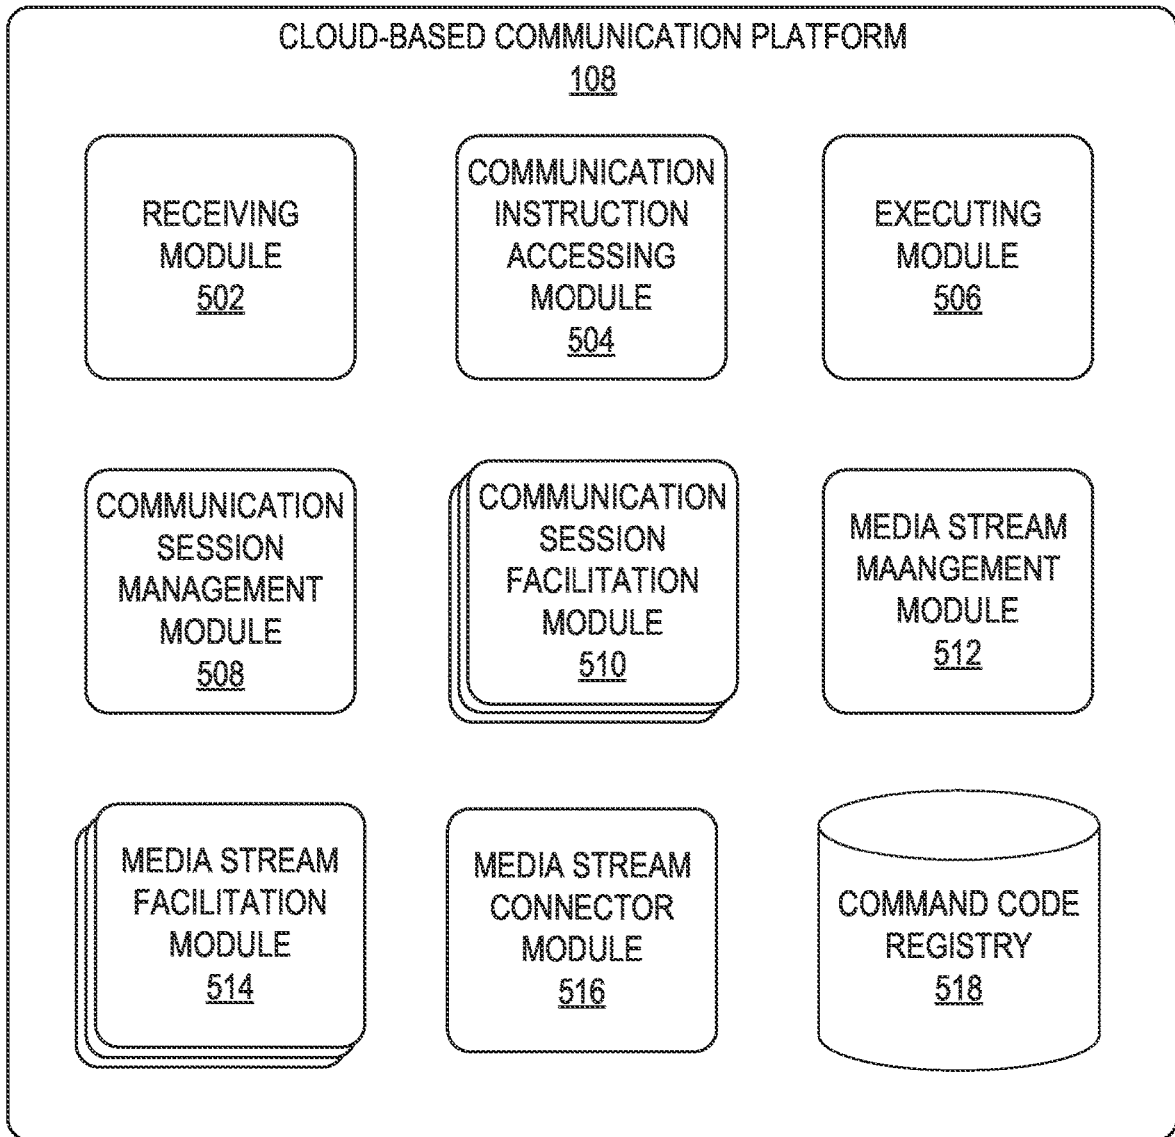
CLOUD-BASED COMMUNICATION PLATFORM
108

RECEIVING MODULE
502

COMMUNICATION INSTRUCTION ACCESSING MODULE
504

EXECUTING MODULE
506

COMMUNICATION SESSION MANAGEMENT MODULE
508

COMMUNICATION SESSION FACILITATION MODULE
510

MEDIA STREAM MAANGEMENT MODULE
512

MEDIA STREAM FACILITATION MODULE
514

MEDIA STREAM CONNECTOR MODULE
516

COMMAND CODE REGISTRY
518